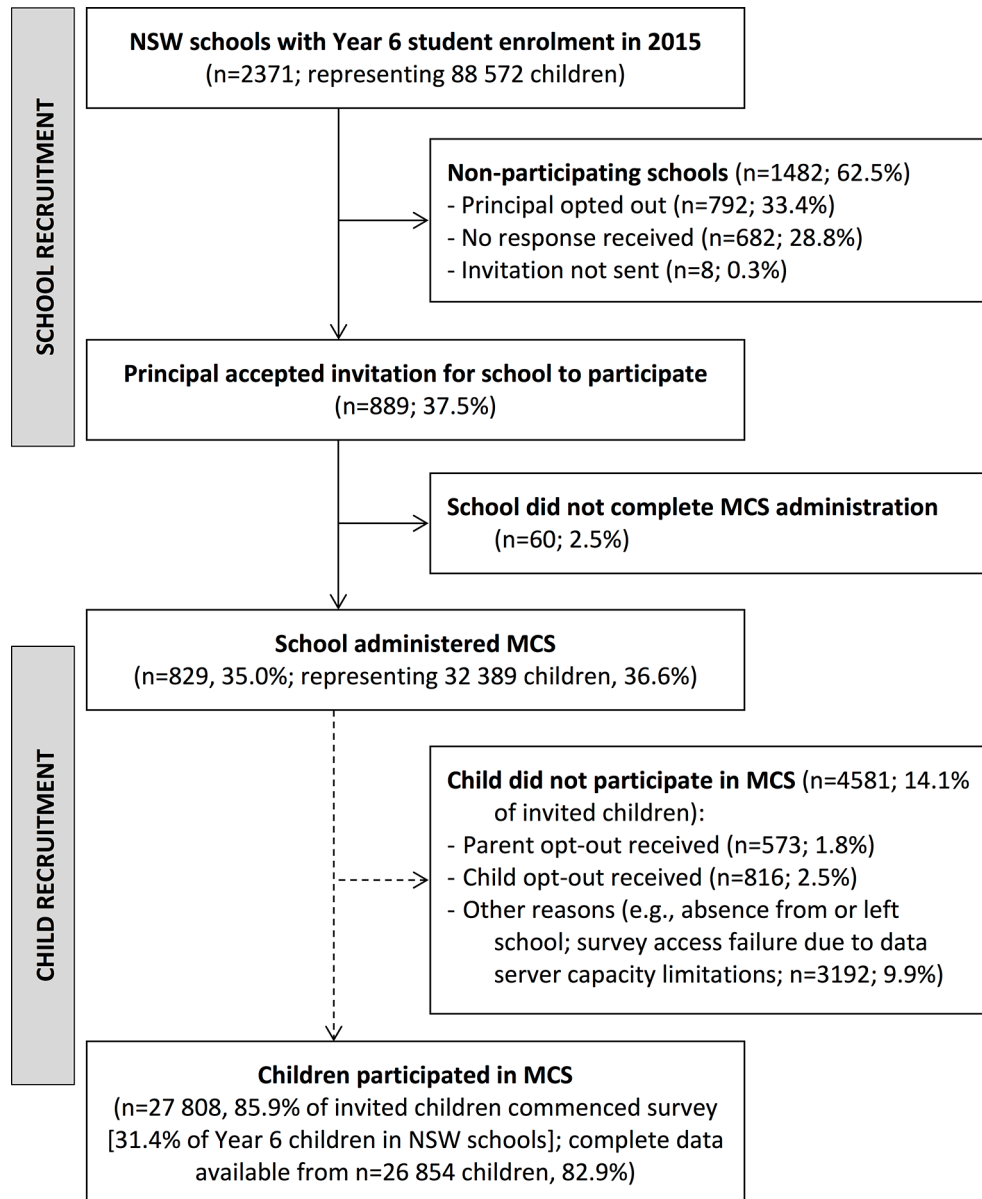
SCHOOL RECRUITMENT

NSW schools with Year 6 student enrolment in 2015
(n=2371; representing 88 572 children)

Non-participating schools (n=1482; 62.5%)
- Principal opted out (n=792; 33.4%)
- No response received (n=682; 28.8%)
- Invitation not sent (n=8; 0.3%)

Principal accepted invitation for school to participate
(n=889; 37.5%)

School did not complete MCS administration
(n=60; 2.5%)

CHILD RECRUITMENT

School administered MCS
(n=829, 35.0%; representing 32 389 children, 36.6%)

Child did not participate in MCS (n=4581; 14.1% of invited children):
- Parent opt-out received (n=573; 1.8%)
- Child opt-out received (n=816; 2.5%)
- Other reasons (e.g., absence from or left school; survey access failure due to data server capacity limitations; n=3192; 9.9%)

Children participated in MCS
(n=27 808, 85.9% of invited children commenced survey [31.4% of Year 6 children in NSW schools]; complete data available from n=26 854 children, 82.9%)